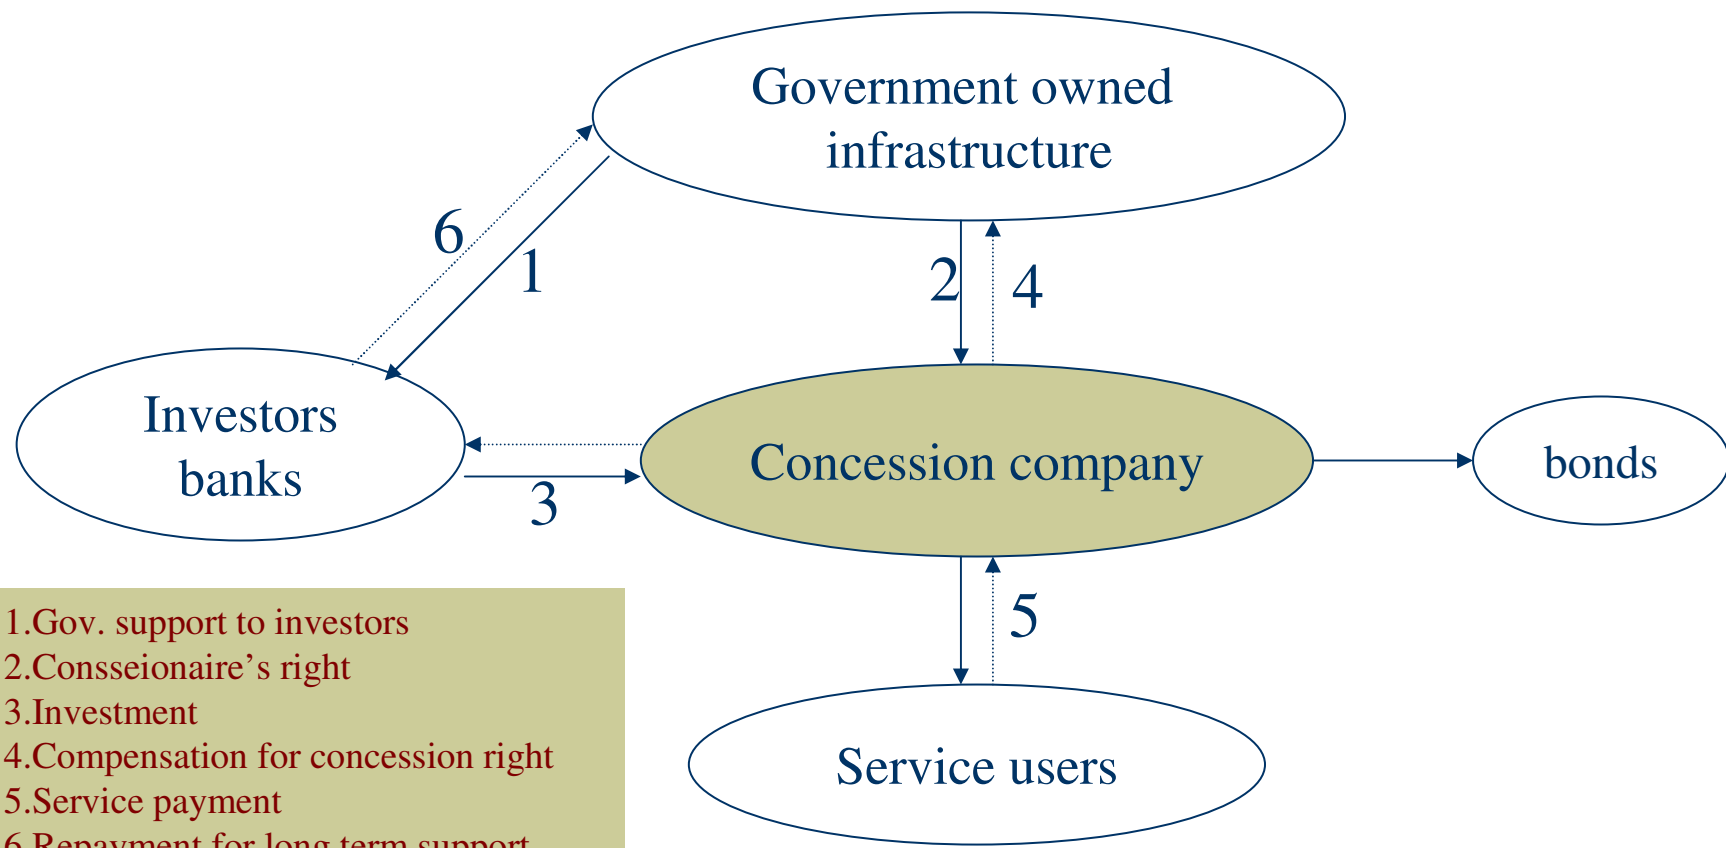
Government owned infrastructure

6

1

2

4

Investors banks

Concession company

bonds

3

5

Service users

1.Gov. support to investors
2.Consseionaire’s right
3.Investment
4.Compensation for concession right
5.Service payment
6.Repayment for long term support